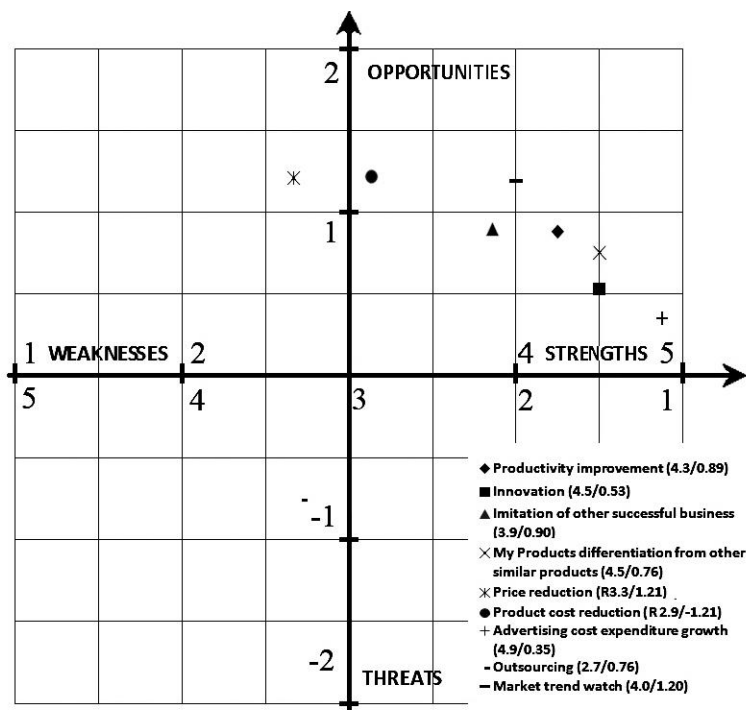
2 OPPORTUNITIES

1

1 WEAKNESSES 2

4 STRENGTHS 5

5

4

3

2

1

-1

-2 THREATS

◆ Productivity improvement (4.3/0.89)
■ Innovation (4.5/0.53)
▲ Imitation of other successful business (3.9/0.90)
× My Products differentiation from other similar products (4.5/0.76)
✳ Price reduction (R3.3/1.21)
● Product cost reduction (R 2.9/-1.21)
+ Advertising cost expenditure growth (4.9/0.35)
- Outsourcing (2.7/0.76)
− Market trend watch (4.0/1.20)